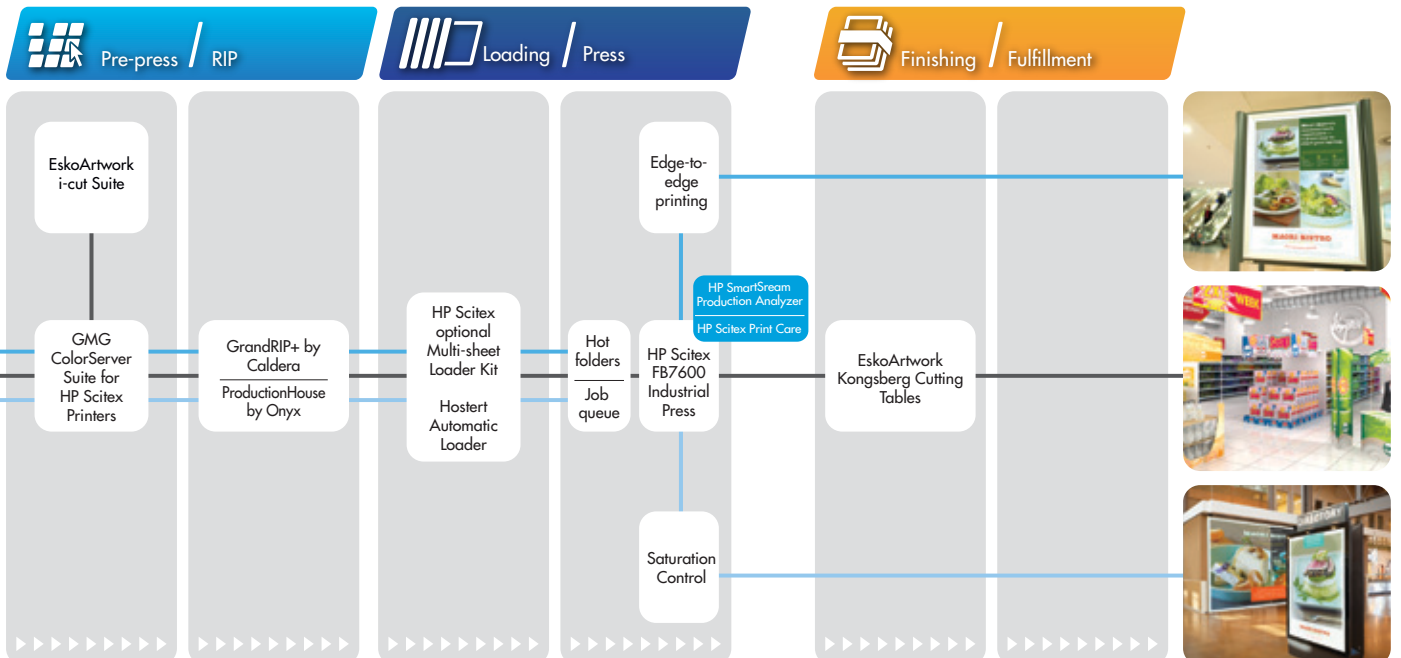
Pre-press / RIP

Loading / Press

Finishing / Fulfillment

EskoArtwork i-cut Suite

GMG ColorServer Suite for HP Scitex Printers

GrandRIP+ by Caldera

ProductionHouse by Onyx

HP Scitex optional Multi-sheet Loader Kit

Hostert Automatic Loader

Hot folders

Job queue

Edge-to-edge printing

HP SmartSream Production Analyzer

HP Scitex Print Care

HP Scitex FB7600 Industrial Press

Saturation Control

EskoArtwork Kongsberg Cutting Tables